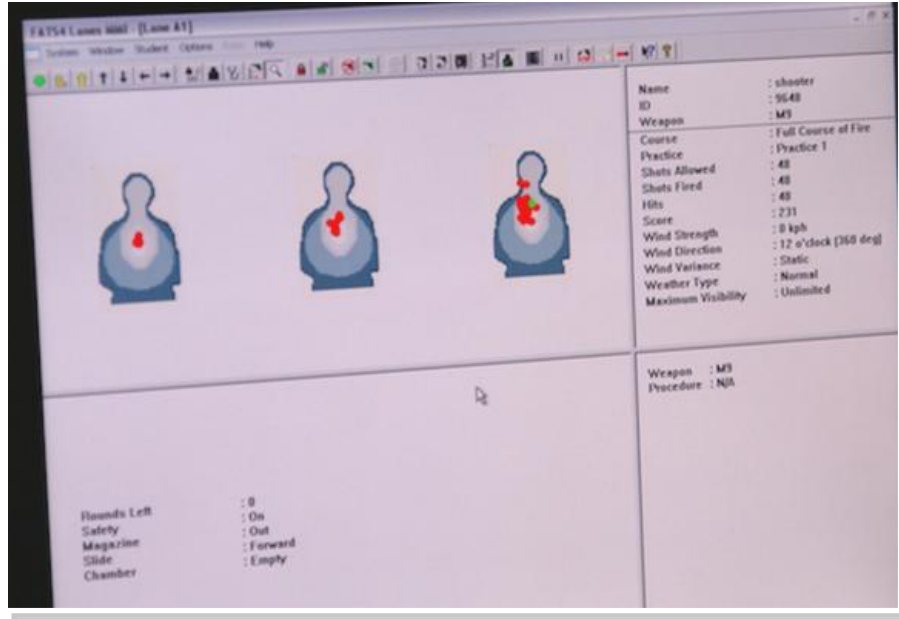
FATS4 Lanes Mil - [Lane A1]

System Window Student Options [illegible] Help

| Name | : shooter |
|---|---|
| ID | : 9648 |
| Weapon | : M9 |
| Course | : Full Course of Fire |
| Practice | : Practice 1 |
| Shots Allowed | : 40 |
| Shots Fired | : 40 |
| Hits | : 40 |
| Score | : 231 |
| Wind Strength | : 0 kph |
| Wind Direction | : 12 o'clock (360 deg) |
| Wind Variance | : Static |
| Weather Type | : Normal |
| Maximum Visibility | : Unlimited |

Weapon : M9
Procedure : N/A

| Rounds Left | : 0 |
|---|---|
| Safety | : On |
| Magazine | : Out |
| Slide | : Forward |
| Chamber | : Empty |